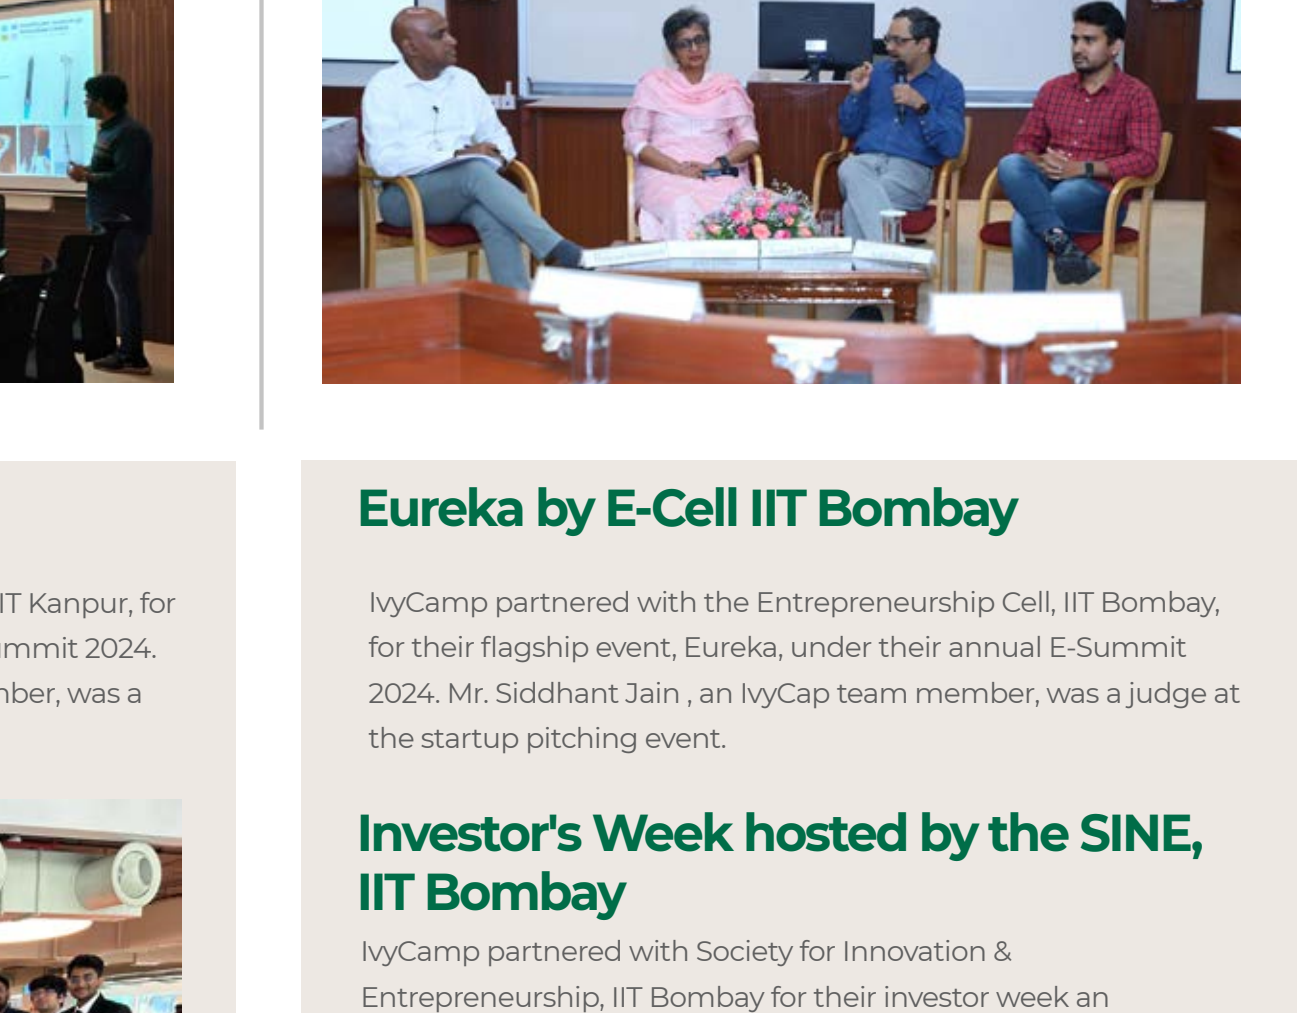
IT Kanpur, for
mmit 2024.
nber, was a

Eureka by E-Cell IIT Bombay

IvyCamp partnered with the Entrepreneurship Cell, IIT Bombay, for their flagship event, Eureka, under their annual E-Summit 2024. Mr. Siddhant Jain , an IvyCap team member, was a judge at the startup pitching event.

Investor's Week hosted by the SINE, IIT Bombay

IvyCamp partnered with Society for Innovation & Entrepreneurship, IIT Bombay for their investor week an